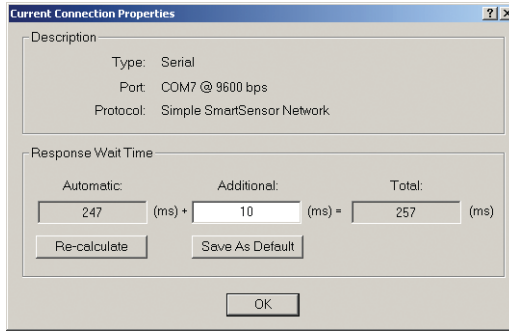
Current Connection Properties ? X

Description

Type: Serial

Port: COM7 @ 9600 bps

Protocol: Simple SmartSensor Network

Response Wait Time

Automatic: Additional: Total:

247 (ms) + 10 (ms) = 257 (ms)

Re-calculate Save As Default

OK